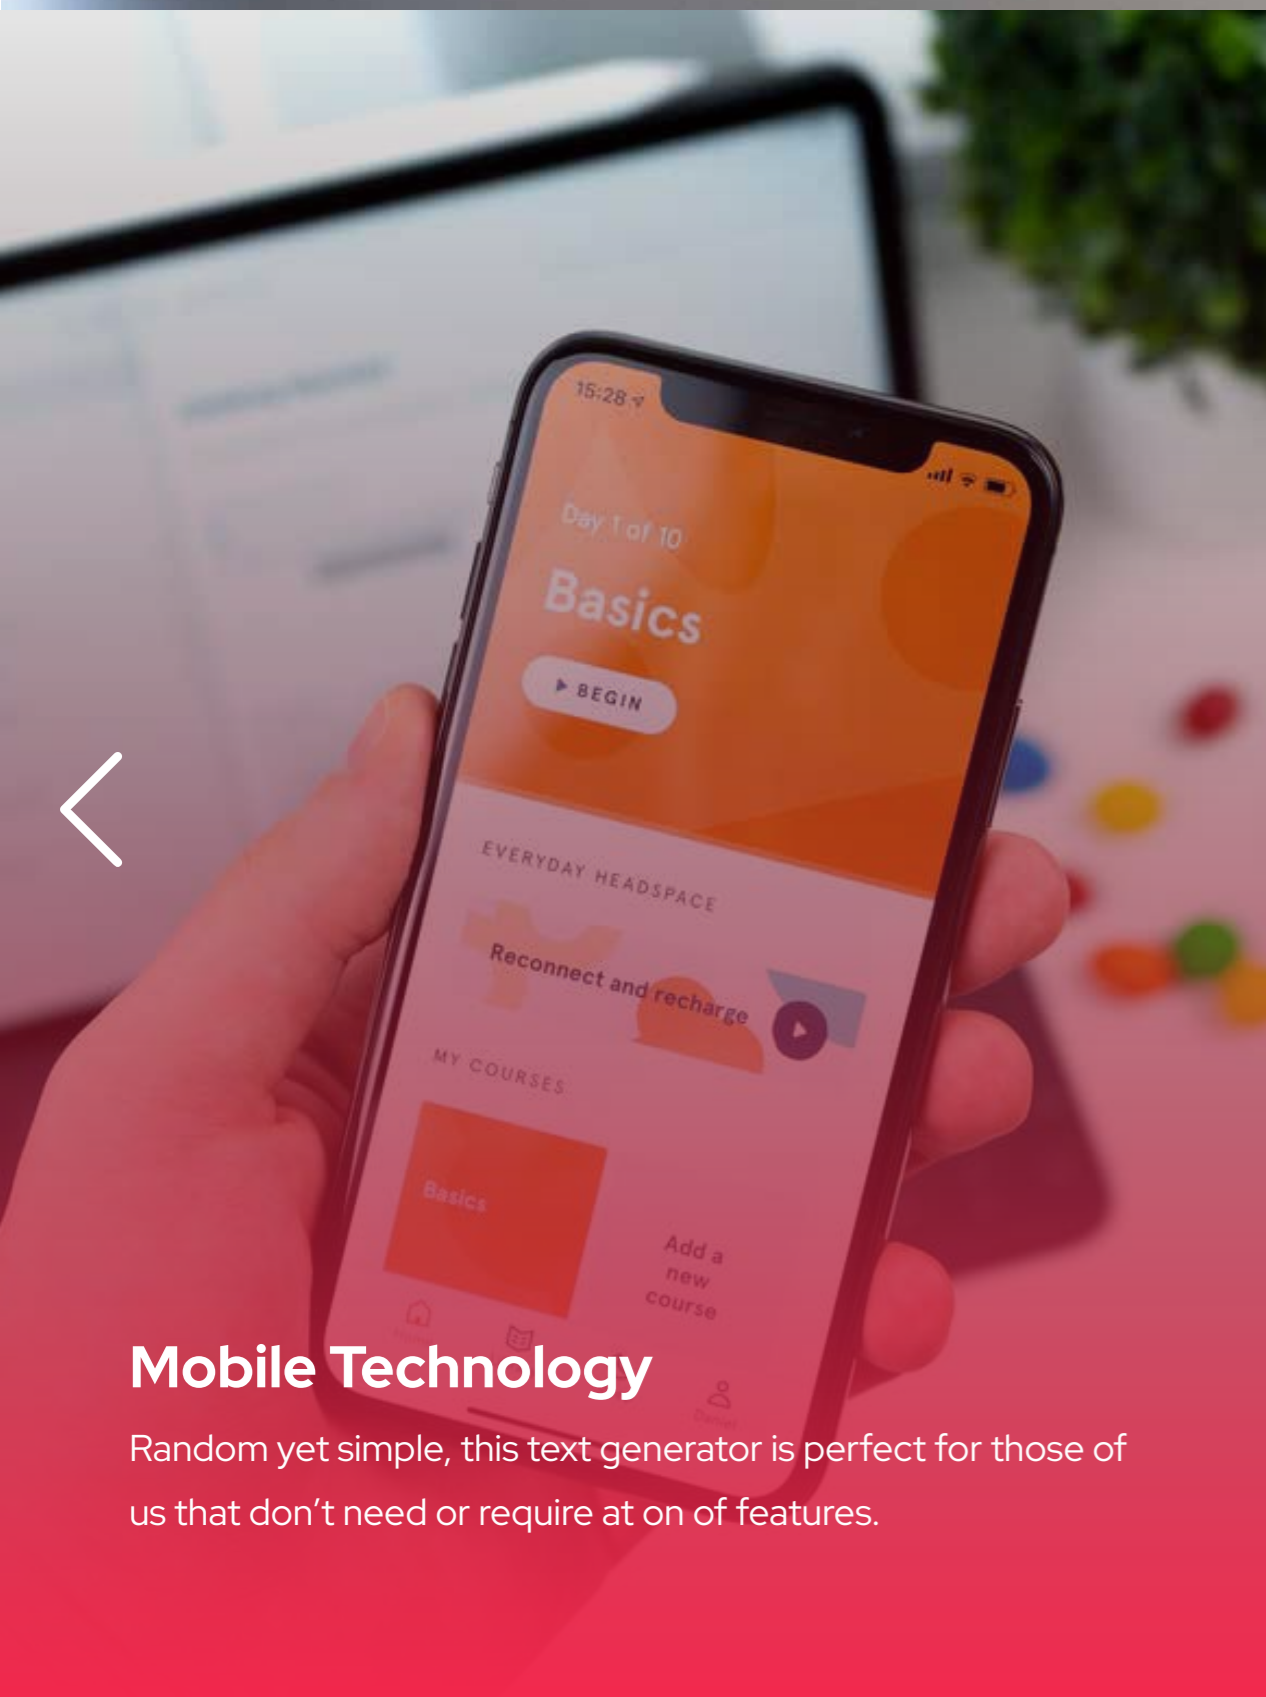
15:28

Day 1 of 10

Basics

BEGIN

EVERYDAY HEADSPACE

Reconnect and recharge

MY COURSES

Basics

Add a new course

Mobile Technology

Random yet simple, this text generator is perfect for those of us that don’t need or require at on of features.